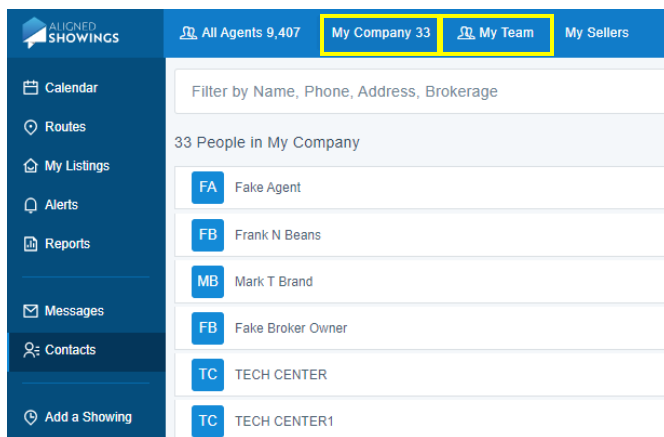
ALIGNED SHOWINGS

All Agents 9,407
My Company 33
My Team
My Sellers

Calendar
Routes
My Listings
Alerts
Reports
Messages
Contacts
Add a Showing

Filter by Name, Phone, Address, Brokerage

33 People in My Company

FA Fake Agent
FB Frank N Beans
MB Mark T Brand
FB Fake Broker Owner
TC TECH CENTER
TC TECH CENTER1